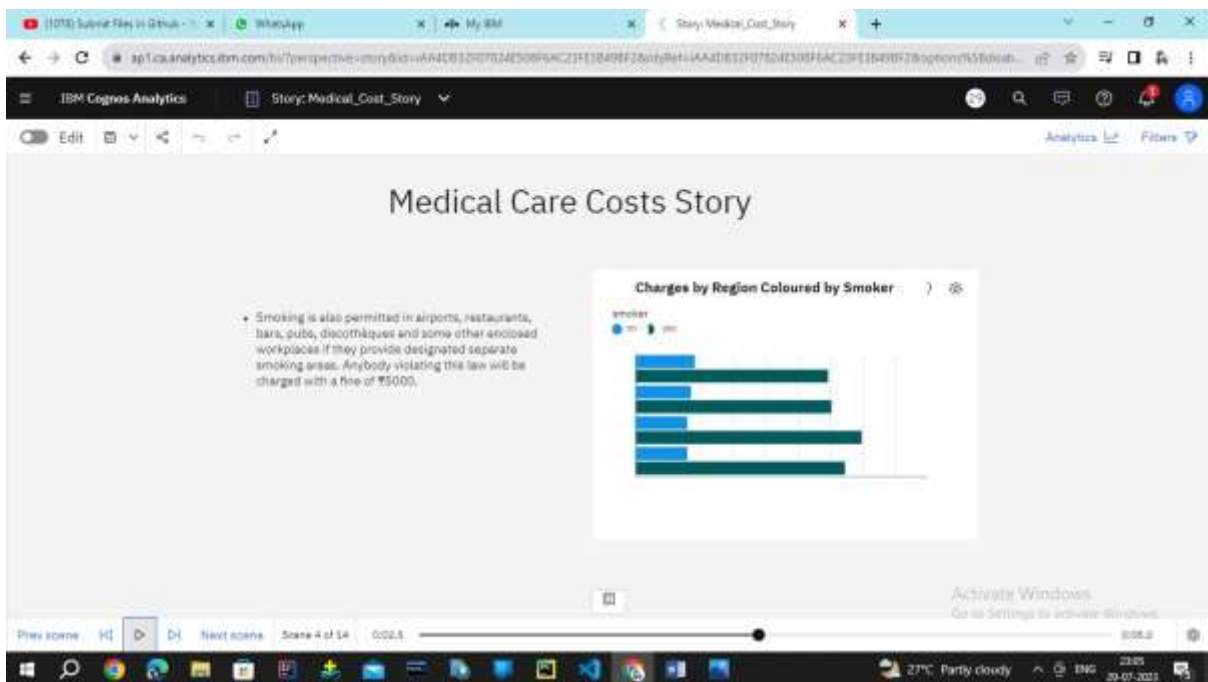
(1078) Submit Files in Github - ×
WhatsApp ×
My IBM ×
Story: Medical_Cost_Story ×
+

ap1.ca.analytics.ibm.com/bi/?perspective=story&id=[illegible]

IBM Cognos Analytics
Story: Medical_Cost_Story

Edit

Analytics
Filters

Medical Care Costs Story

• Smoking is also permitted in airports, restaurants, bars, pubs, discothèques and some other enclosed workplaces if they provide designated separate smoking areas. Anybody violating this law will be charged with a fine of ₹5000.

Charges by Region Coloured by Smoker
smoker
yes
no

Activate Windows
Go to Settings to activate Windows.

Prev scene
Next scene
Scene 4 of 14
0:02.5
0:08.0

27°C Partly cloudy
ENG
23:05
20-07-2023